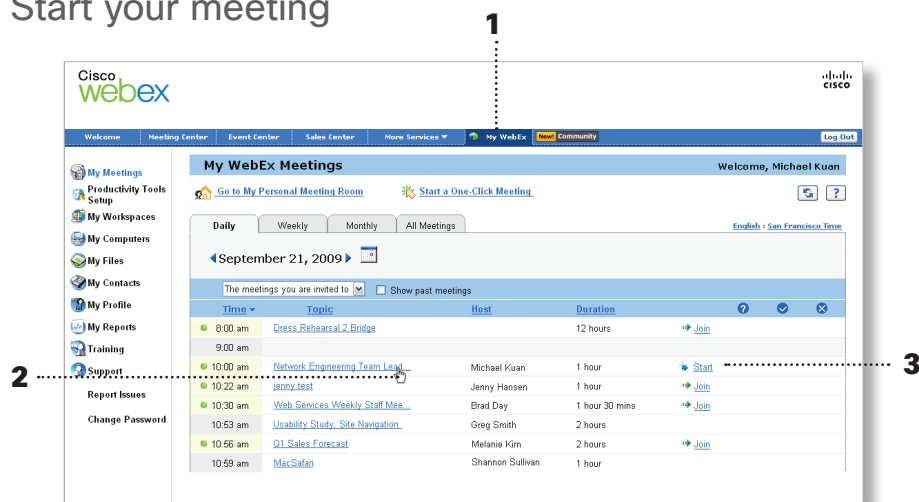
Start your meeting

1

Cisco webex

cisco

Welcome | Meeting Center | Event Center | Sales Center | More Services ▼ | My WebEx | New! Community | Log Out

My Meetings
Productivity Tools Setup
My Workspaces
My Computers
My Files
My Contacts
My Profile
My Reports
Training
Support
Report Issues
Change Password

My WebEx Meetings

Welcome, Michael Kuan

Go to My Personal Meeting Room

Start a One-Click Meeting

Daily | Weekly | Monthly | All Meetings

English : San Francisco Time

September 21, 2009

The meetings you are invited to

Show past meetings

| Time | Topic | Host | Duration | |
|---|---|---|---|---|
| 8:00 am | Dress Rehearsal 2 Bridge | | 12 hours | Join |
| 9:00 am | | | | |
| 10:00 am | Network Engineering Team Lead... | Michael Kuan | 1 hour | Start |
| 10:22 am | jenny test | Jenny Hansen | 1 hour | Join |
| 10:30 am | Web Services Weekly Staff Mee... | Brad Day | 1 hour 30 mins | Join |
| 10:53 am | Usability Study: Site Navigation | Greg Smith | 2 hours | |
| 10:56 am | Q1 Sales Forecast | Melanie Kim | 2 hours | Join |
| 10:59 am | MacSafari | Shannon Sullivan | 1 hour | |

2

3